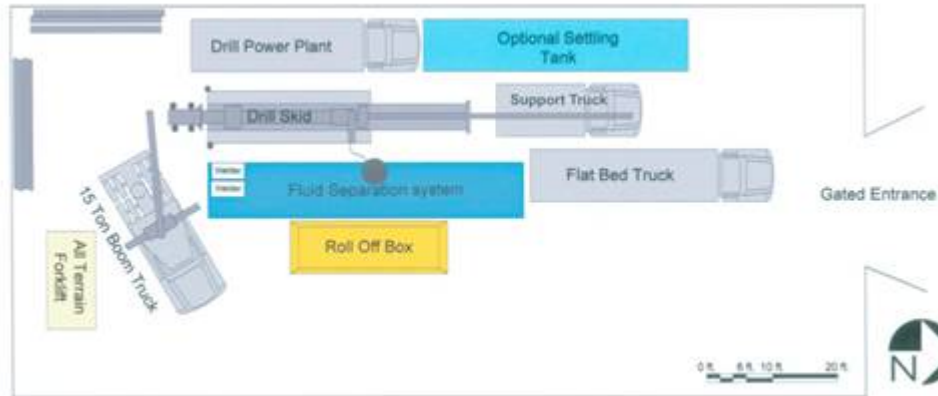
Drill Power Plant

Optional Settling Tank

Support Truck

Drill Skid

Fluid Separation system

Flat Bed Truck

Gated Entrance

15 Ton Boom Truck

All Terrain Forklift

Roll Off Box

0 ft 5 ft 10 ft 20 ft

N